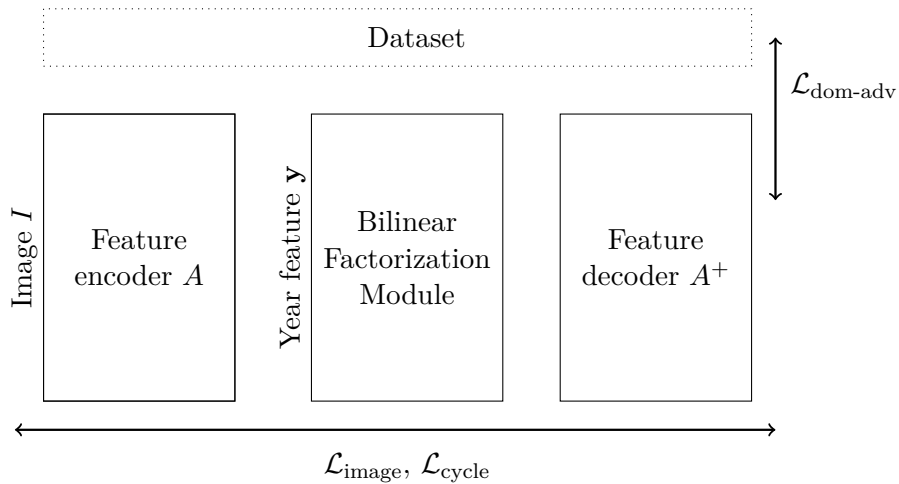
Dataset

$\mathcal{L}_{\text{dom-adv}}$

Image $I$

Feature encoder $A$

Year feature $\mathbf{y}$

Bilinear Factorization Module

Feature decoder $A^+$

$\mathcal{L}_{\text{image}}$, $\mathcal{L}_{\text{cycle}}$